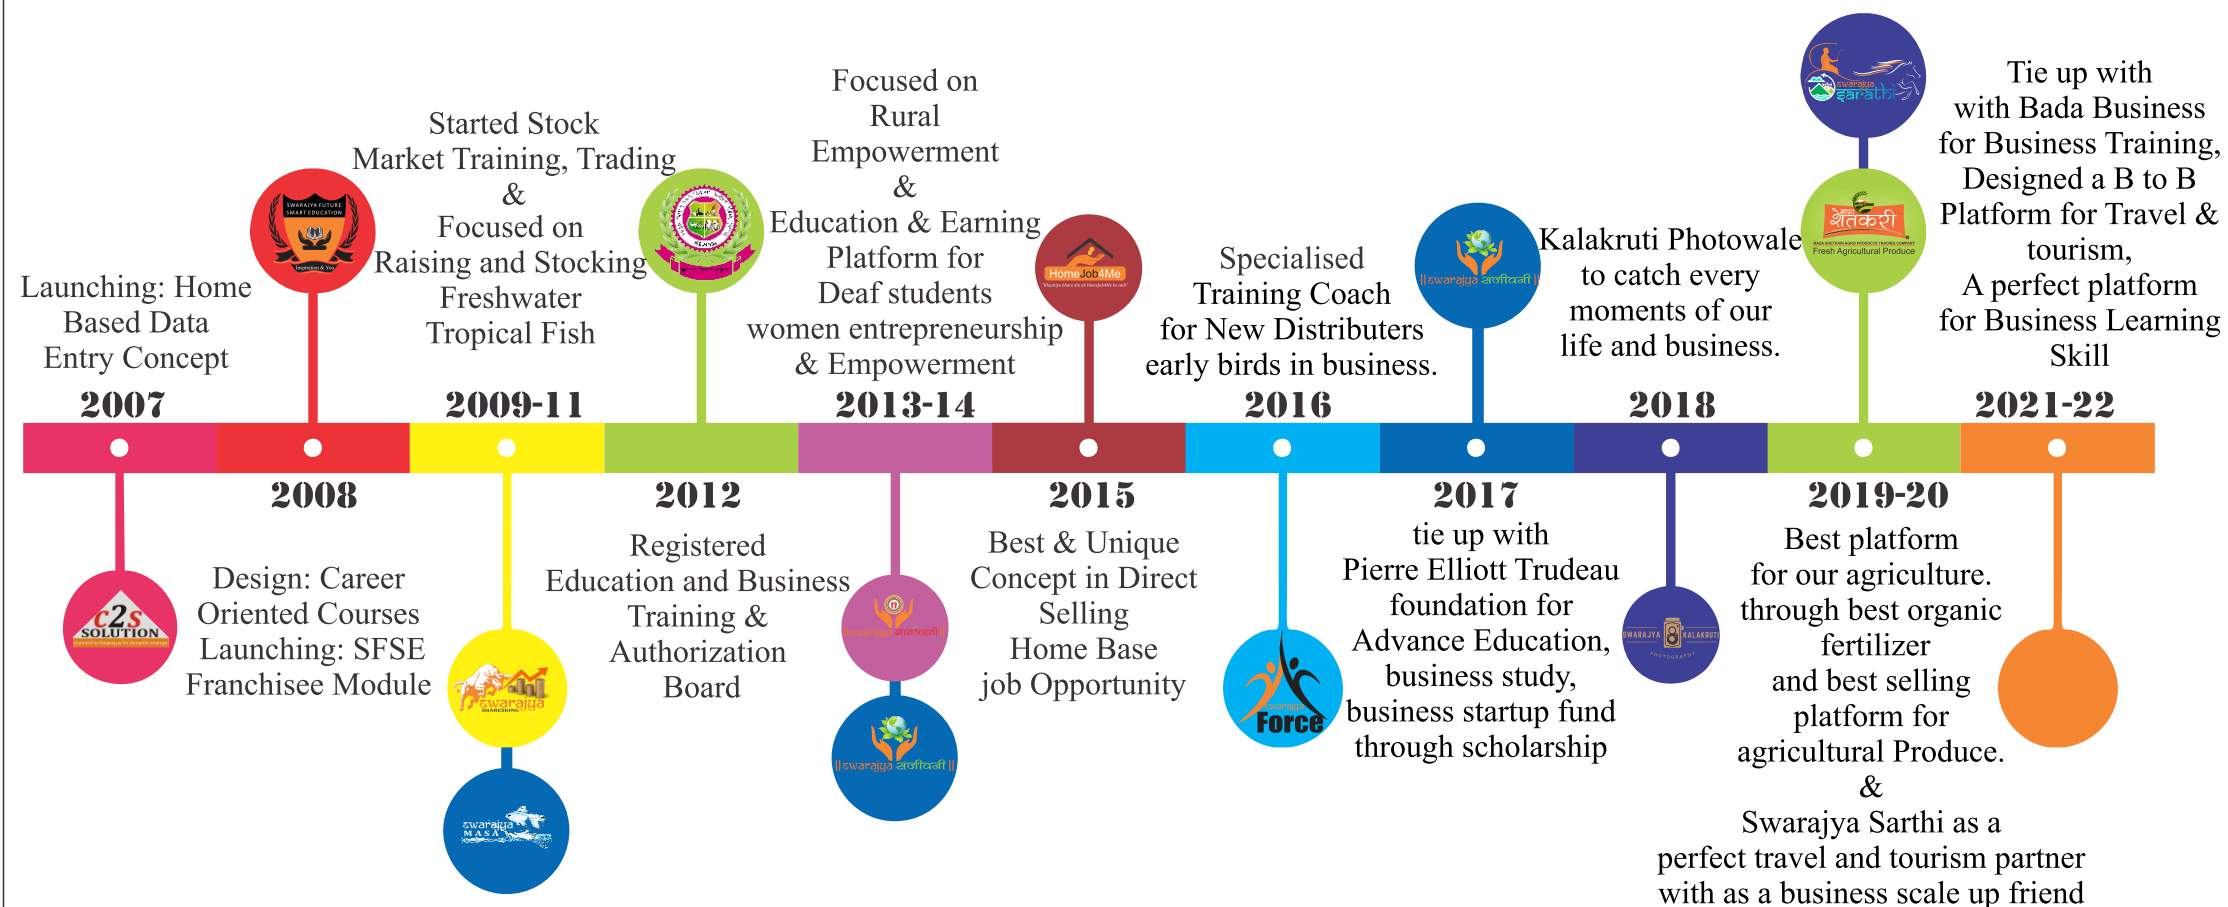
Launching: Home Based Data Entry Concept
2007

SWARAJYA FUTURE SMART EDUCATION

Started Stock Market Training, Trading & Focused on Raising and Stocking Freshwater Tropical Fish
2009-11

Focused on Rural Empowerment & Education & Earning Platform for Deaf students women entrepreneurship & Empowerment
2013-14

HomeJob4Me

Specialised Training Coach for New Distributers early birds in business.
2016

||swarajya ऊर्जाक्रांती ||

Kalakruti Photowale to catch every moments of our life and business.
2018

swarajya sarathi

शेतकरी
Fresh Agricultural Produce

Tie up with with Bada Business for Business Training, Designed a B to B Platform for Travel & tourism, A perfect platform for Business Learning Skill
2021-22

c2s SOLUTION

2008
Design: Career Oriented Courses Launching: SFSE Franchisee Module

swarajya SHARESKING

swarajya MASA

2012
Registered Education and Business Training & Authorization Board

||swarajya ऊर्जाक्रांती ||

||swarajya ऊर्जाक्रांती ||

2015
Best & Unique Concept in Direct Selling Home Base job Opportunity

Swarajya Force

2017
tie up with Pierre Elliott Trudeau foundation for Advance Education, business study, business startup fund through scholarship

SWARAJYA KALAKRUTI PHOTOGRAPHY

2019-20
Best platform for our agriculture. through best organic fertilizer and best selling platform for agricultural Produce. & Swarajya Sarthi as a perfect travel and tourism partner with as a business scale up friend